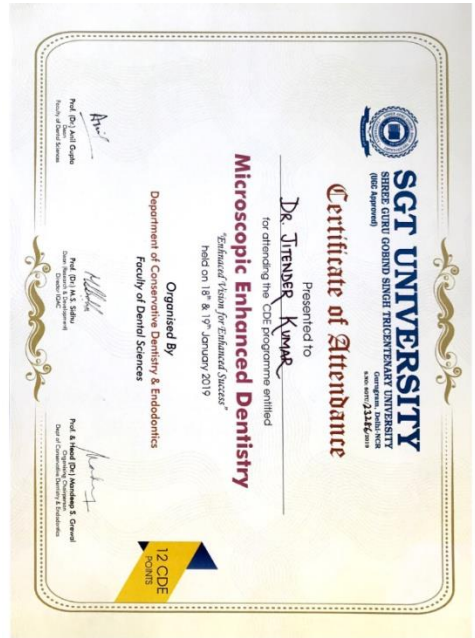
SGT UNIVERSITY
SHREE GURU GOBIND SINGH TRICENTENARY UNIVERSITY
(UGC Approved)
Gurugram, Delhi-NCR
S.No./SGTU/ 2246/2019

Certificate of Attendance

Presented to
Dr. Jitender Kumar
for attending the CDE programme entitled

Microscopic Enhanced Dentistry
"Enhanced Vision for Enhanced Success"
held on 18th & 19th January 2019

Organised By
Department of Conservative Dentistry & Endodontics
Faculty of Dental Sciences

Prof. (Dr.) Anil Gupta
Dean
Faculty of Dental Sciences

Prof. (Dr.) M.S. Sidhu
Dean (Research & Development)
Director, IQAC

Prof. & Head (Dr.) Mandeep S. Grewal
Organizing Chairperson
Dept. of Conservative Dentistry & Endodontics

12 CDE POINTS